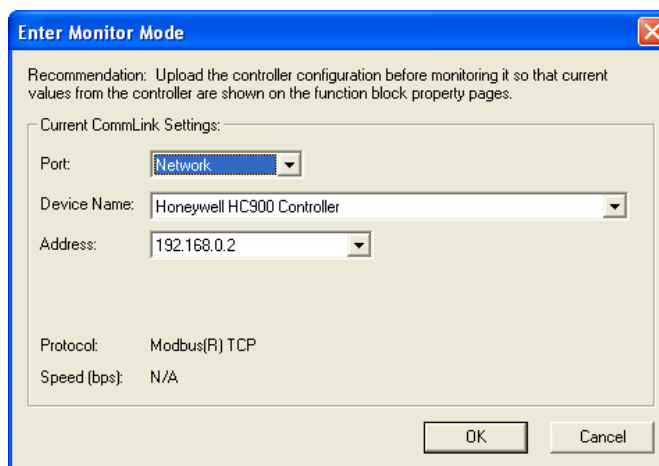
Enter Monitor Mode

Recommendation: Upload the controller configuration before monitoring it so that current values from the controller are shown on the function block property pages.

Current CommLink Settings:

Port: Network

Device Name: Honeywell HC900 Controller

Address: 192.168.0.2

Protocol: Modbus(R) TCP

Speed (bps): N/A

OK

Cancel